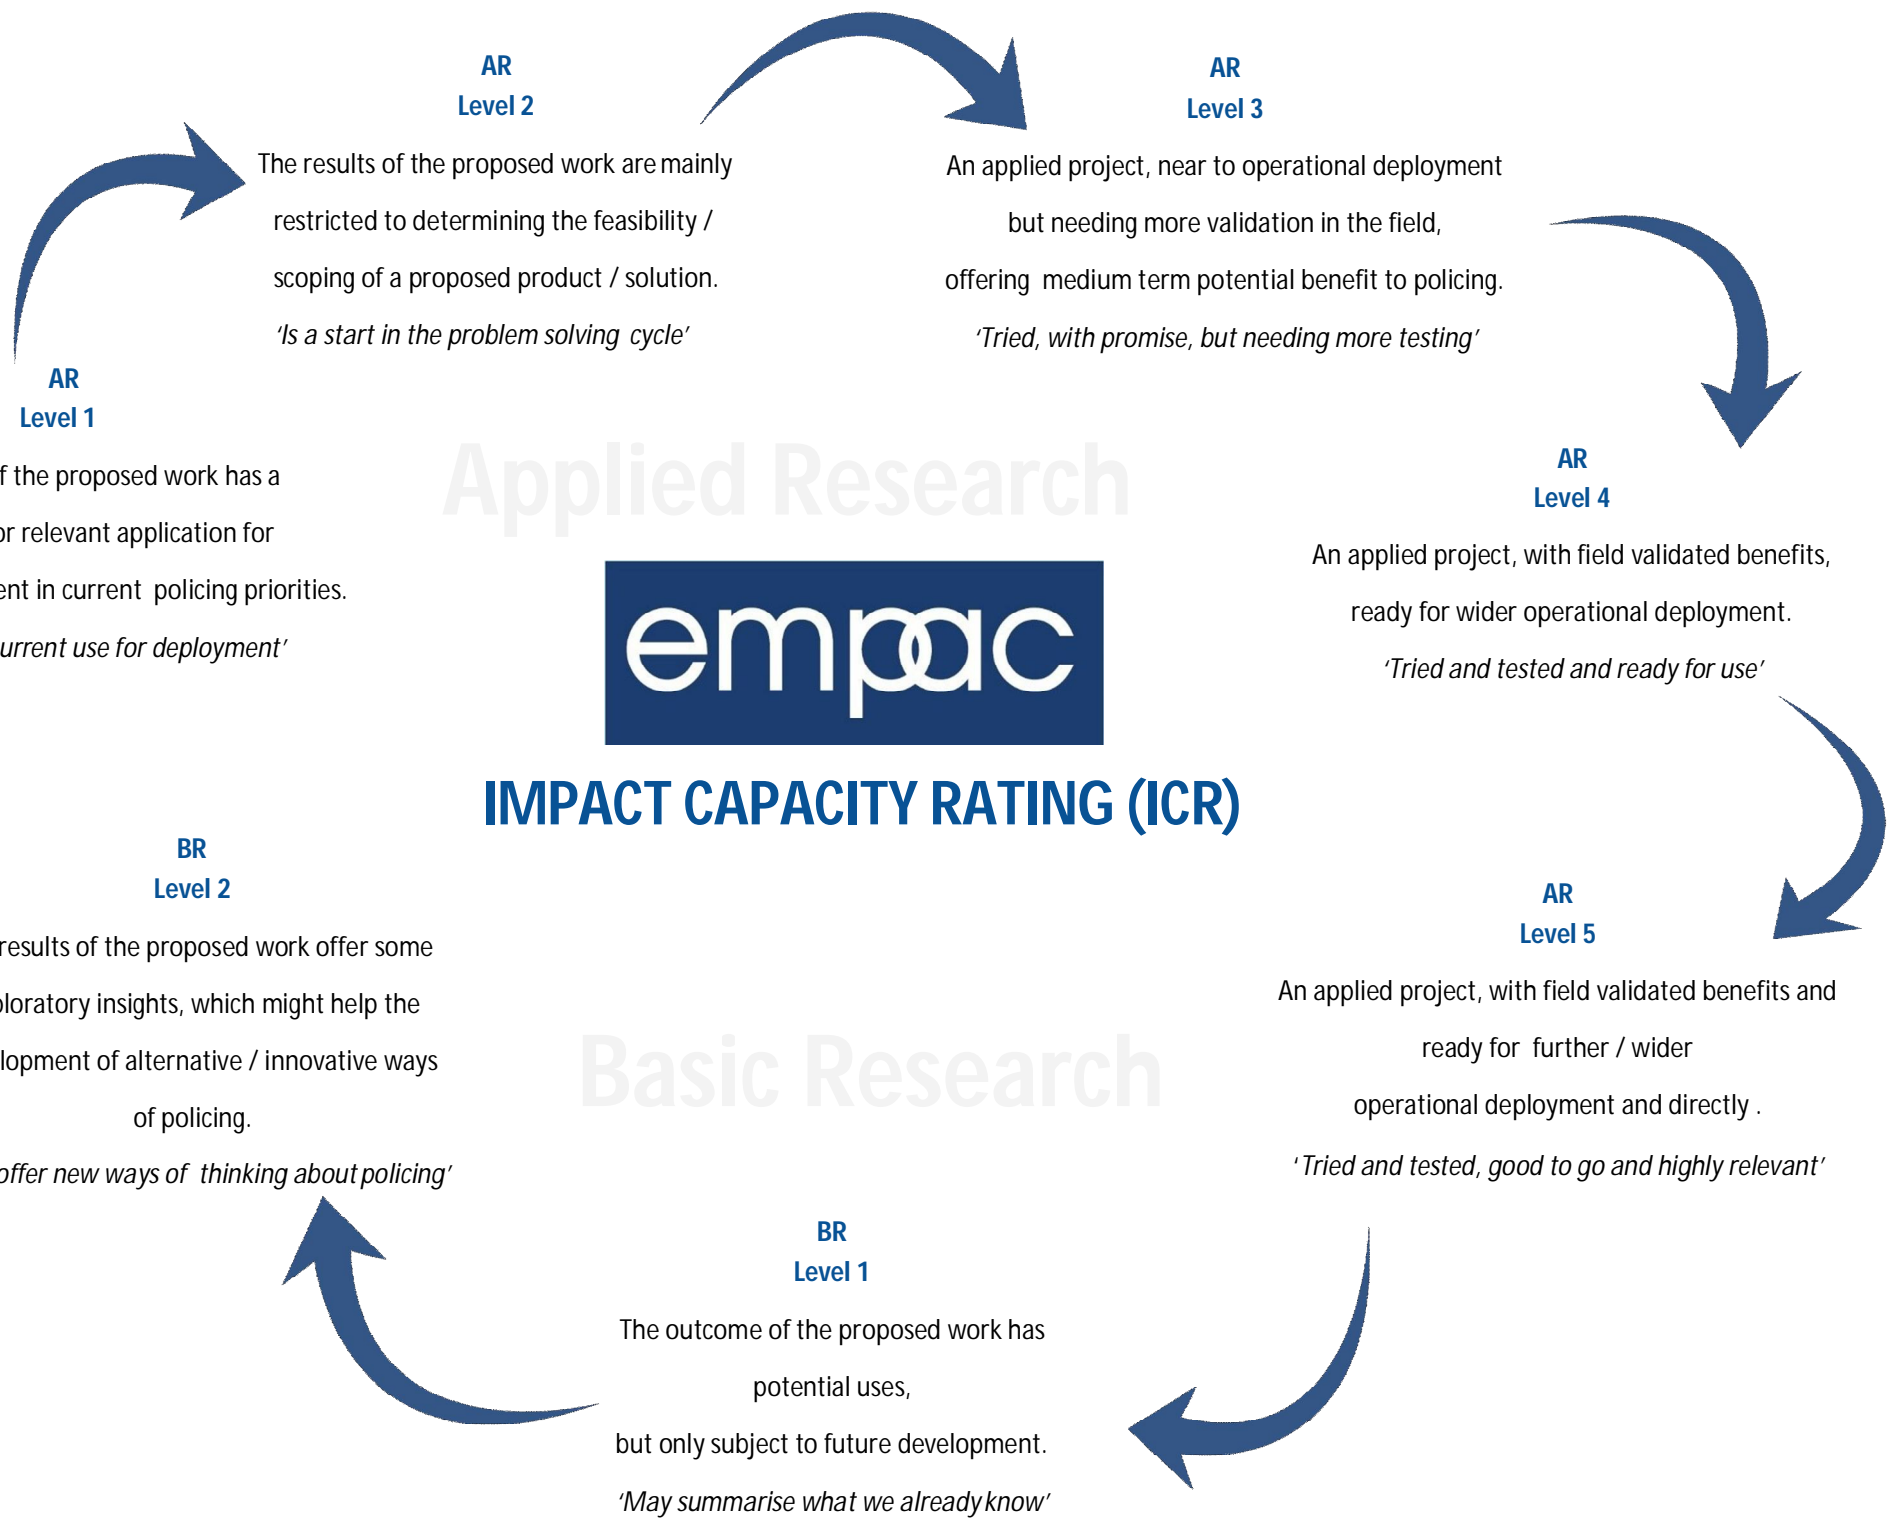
AR
Level 2

The results of the proposed work are mainly restricted to determining the feasibility / scoping of a proposed product / solution.

'Is a start in the problem solving cycle'

AR
Level 3

An applied project, near to operational deployment but needing more validation in the field, offering medium term potential benefit to policing.

'Tried, with promise, but needing more testing'

AR
Level 1

f the proposed work has a

r relevant application for

ent in current policing priorities.

urrent use for deployment'

Applied Research

AR
Level 4

An applied project, with field validated benefits, ready for wider operational deployment.

'Tried and tested and ready for use'

empac

IMPACT CAPACITY RATING (ICR)

BR
Level 2

results of the proposed work offer some

loratory insights, which might help the

lopment of alternative / innovative ways

of policing.

offer new ways of thinking about policing'

Basic Research

AR
Level 5

An applied project, with field validated benefits and ready for further / wider operational deployment and directly .

'Tried and tested, good to go and highly relevant'

BR
Level 1

The outcome of the proposed work has potential uses, but only subject to future development.

'May summarise what we already know'